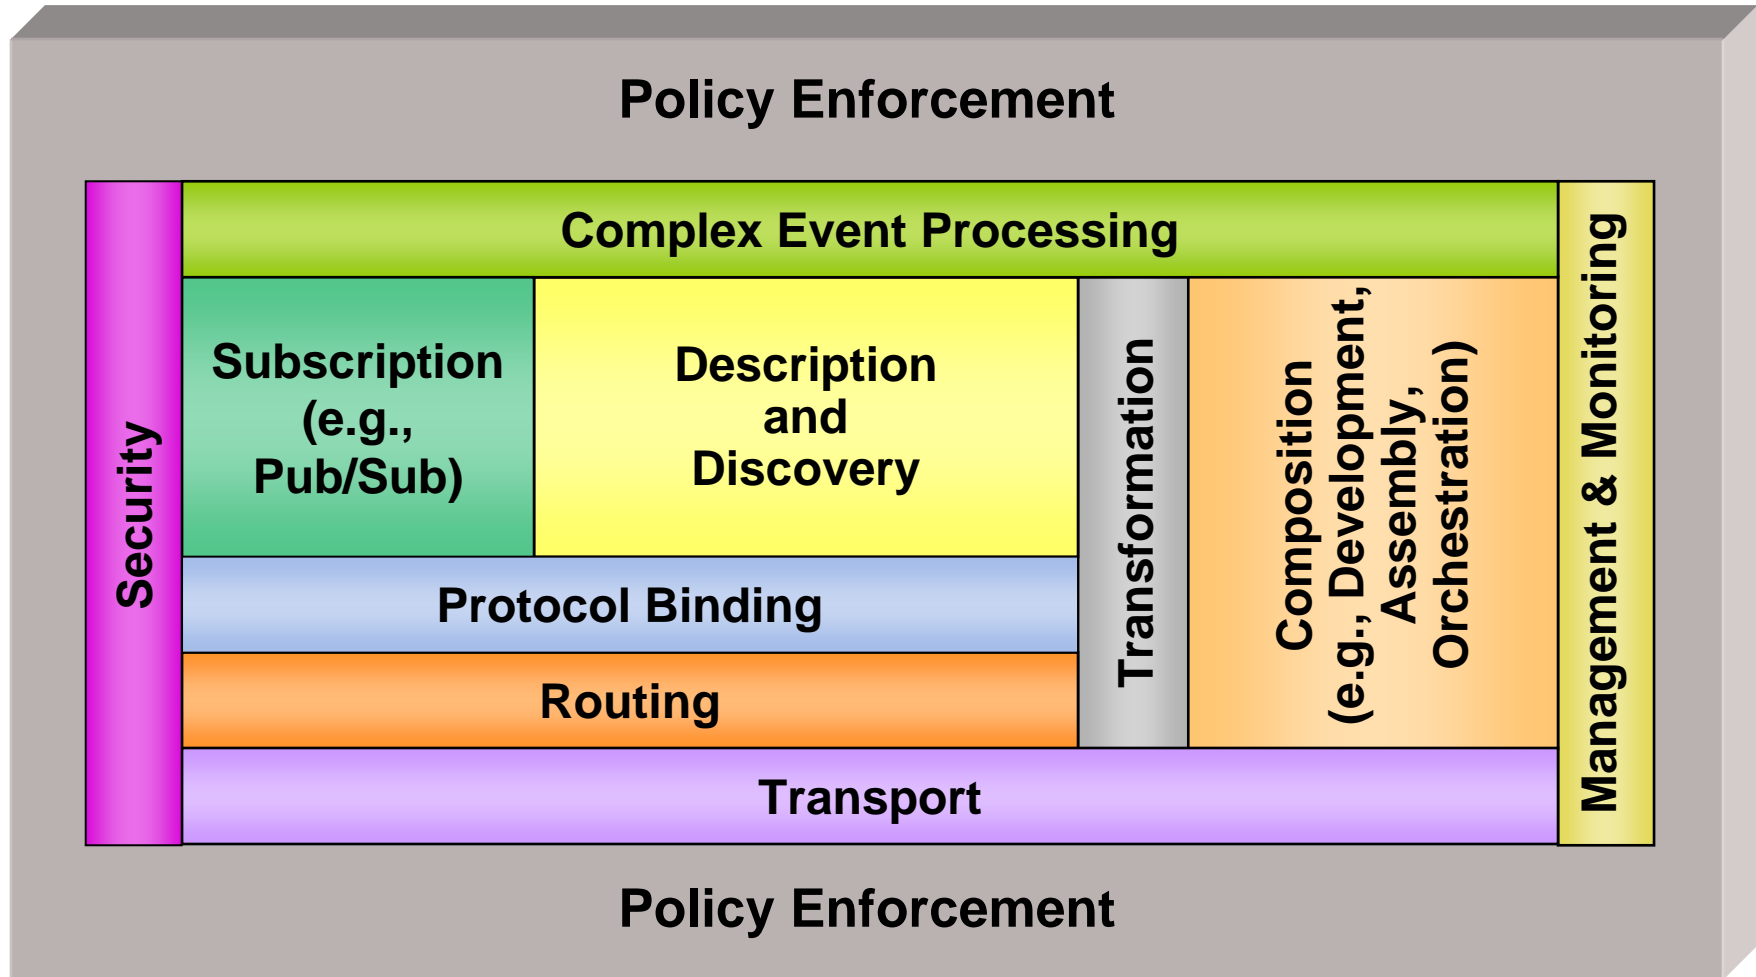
Policy Enforcement

Security

Complex Event Processing

Subscription (e.g., Pub/Sub)

Description and Discovery

Transformation

Composition (e.g., Development, Assembly, Orchestration)

Management & Monitoring

Protocol Binding

Routing

Transport

Policy Enforcement